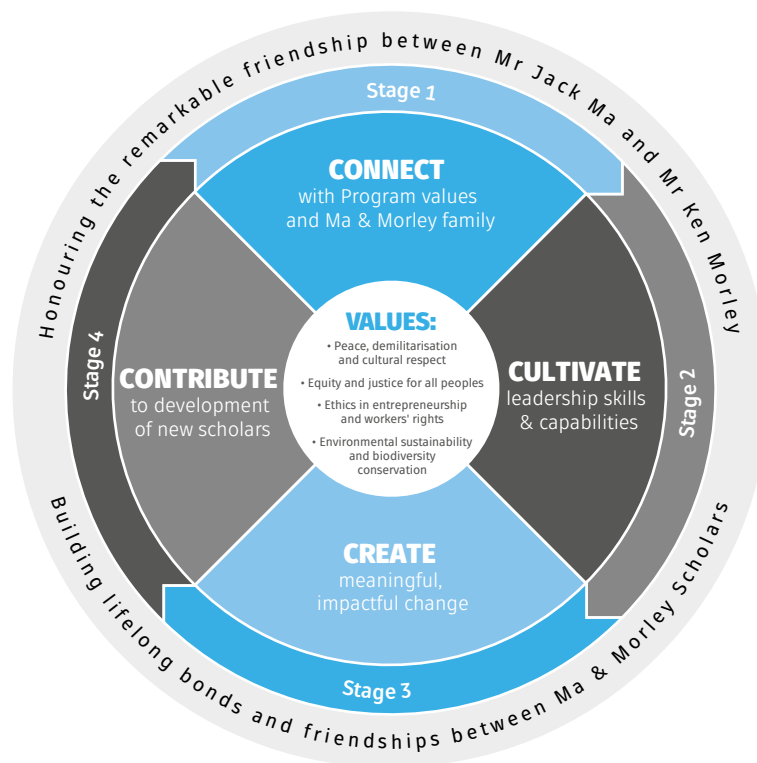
Honouring the remarkable friendship between Mr Jack Ma and Mr Ken Morley

Stage 1

CONNECT
with Program values and Ma & Morley family

Stage 2

CULTIVATE
leadership skills & capabilities

Stage 3

CREATE
meaningful, impactful change

Stage 4

CONTRIBUTE
to development of new scholars

VALUES:
• Peace, demilitarisation and cultural respect
• Equity and justice for all peoples
• Ethics in entrepreneurship and workers' rights
• Environmental sustainability and biodiversity conservation

Building lifelong bonds and friendships between Ma & Morley Scholars